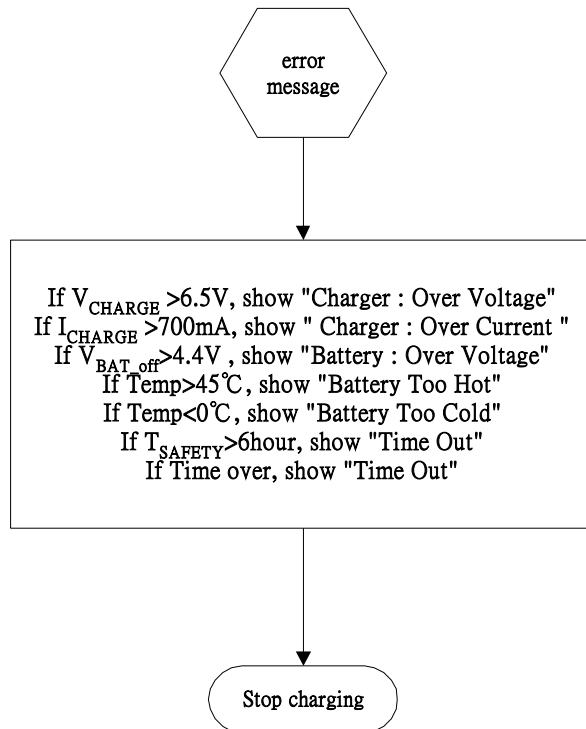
error message

If $V_{CHARGE}$ >6.5V, show "Charger : Over Voltage"
If $I_{CHARGE}$ >700mA, show " Charger : Over Current "
If $V_{BAT\_off}$>4.4V , show "Battery : Over Voltage"
If Temp>45℃, show "Battery Too Hot"
If Temp<0℃, show "Battery Too Cold"
If $T_{SAFETY}$>6hour, show "Time Out"
If Time over, show "Time Out"

Stop charging